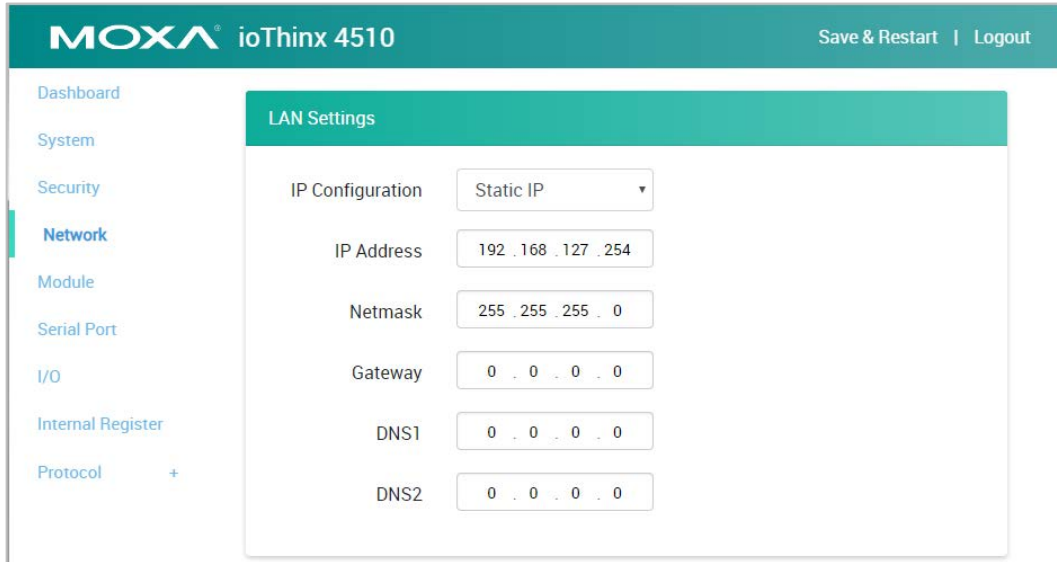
MOXA® ioThinx 4510

Save & Restart | Logout

Dashboard
System
Security
Network
Module
Serial Port
I/O
Internal Register
Protocol +

LAN Settings

IP Configuration Static IP ▾

IP Address 192 . 168 . 127 . 254

Netmask 255 . 255 . 255 . 0

Gateway 0 . 0 . 0 . 0

DNS1 0 . 0 . 0 . 0

DNS2 0 . 0 . 0 . 0